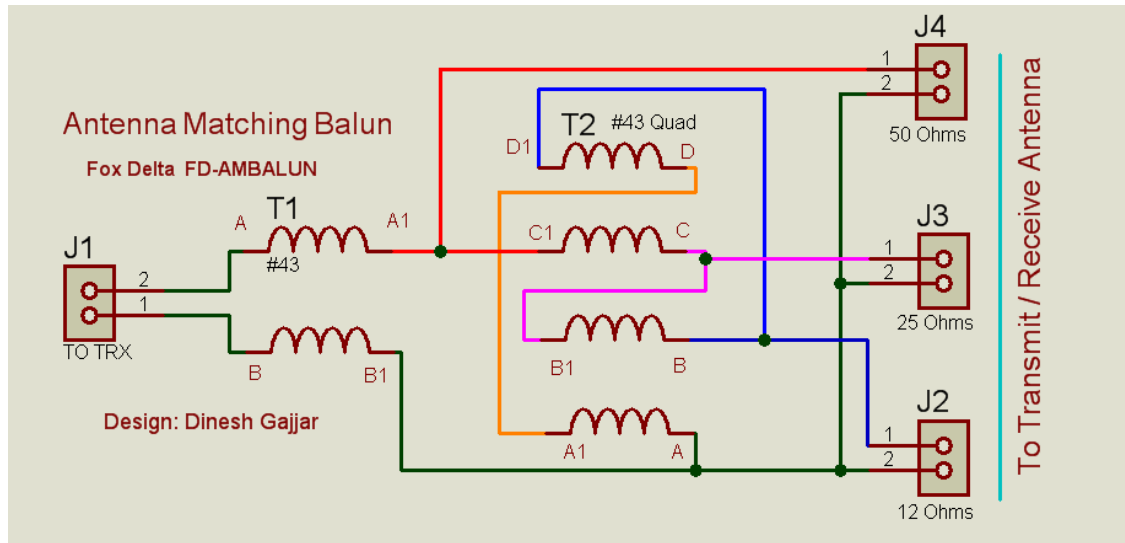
Antenna Matching Balun

Fox Delta FD-AMBALUN

J1
2
1
TO TRX

A
T1
A1
#43
B
B1

Design: Dinesh Gajjar

T2 #43 Quad
D1
D
C1
C
B1
B
A1
A

J4
1
2
50 Ohms

J3
1
2
25 Ohms

J2
1
2
12 Ohms

To Transmit / Receive Antenna